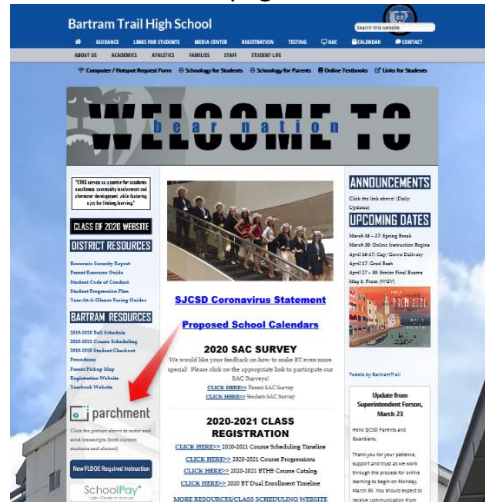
Bartram Trail High School

Search this website

GUIDANCE LINKS FOR STUDENTS MEDIA CENTER REGISTRATION TESTING SAC CALENDAR CONTACT

ABOUT US ACADEMICS ATHLETICS FAMILIES STAFF STUDENT LIFE

Computer / Hotspot Request Form Schoology for Students Schoology for Parents Online Textbooks Links for Students

WELCOME TO
bear nation

"BTHS serves as a partner for academic excellence, community involvement and character development while fostering a joy for lifelong learning."

CLASS OF 2020 WEBSITE

DISTRICT RESOURCES

Economic Security Report
Parent Resource Guide
Student Code of Conduct
Student Progression Plan
Year-At-A-Glance Pacing Guides

BARTRAM RESOURCES

2019-2020 Bell Schedule
2020-2021 Course Scheduling
2019-2020 Student Checkout Procedures
Parent Pickup Map
Registration Website
Yearbook Website

parchment

Click the picture above to order and send transcripts (both current students and alumni)

New FLDOE Required Instruction

SchoolPay

SJCSD Coronavirus Statement

Proposed School Calendars

2020 SAC SURVEY

We would like your feedback on how to make BT even more special. Please click on the appropriate link to participate our SAC Surveys!
CLICK HERE>> Parent SAC Survey
CLICK HERE>> Student SAC Survey

2020-2021 CLASS REGISTRATION

CLICK HERE>> 2020-2021 Course Scheduling Timeline
CLICK HERE>> 2020-2021 Course Progressions
CLICK HERE>> 2020-2021 BTHS Course Catalog
CLICK HERE>> 2020 BT Dual Enrollment Timeline
MORE RESOURCES/CLASS SCHEDULING WEBSITE

ANNOUNCEMENTS

Click the link above! (Daily Updates)

UPCOMING DATES

March 16 – 27 Spring Break
March 30: Online Instruction Begins
April 16-17: Cap/Gown Delivery
April 17: Grad Bash
April 27 – 30: Senior Final Exams
May 1: Prom (WGV)

Tweets by BartramTrail

Update from Superintendent Forson, March 23

Hello SJCSD Parents and Guardians,

Thank you for your patience, support and trust as we work through the process for online learning to begin on Monday, March 30. You should expect to receive communication from